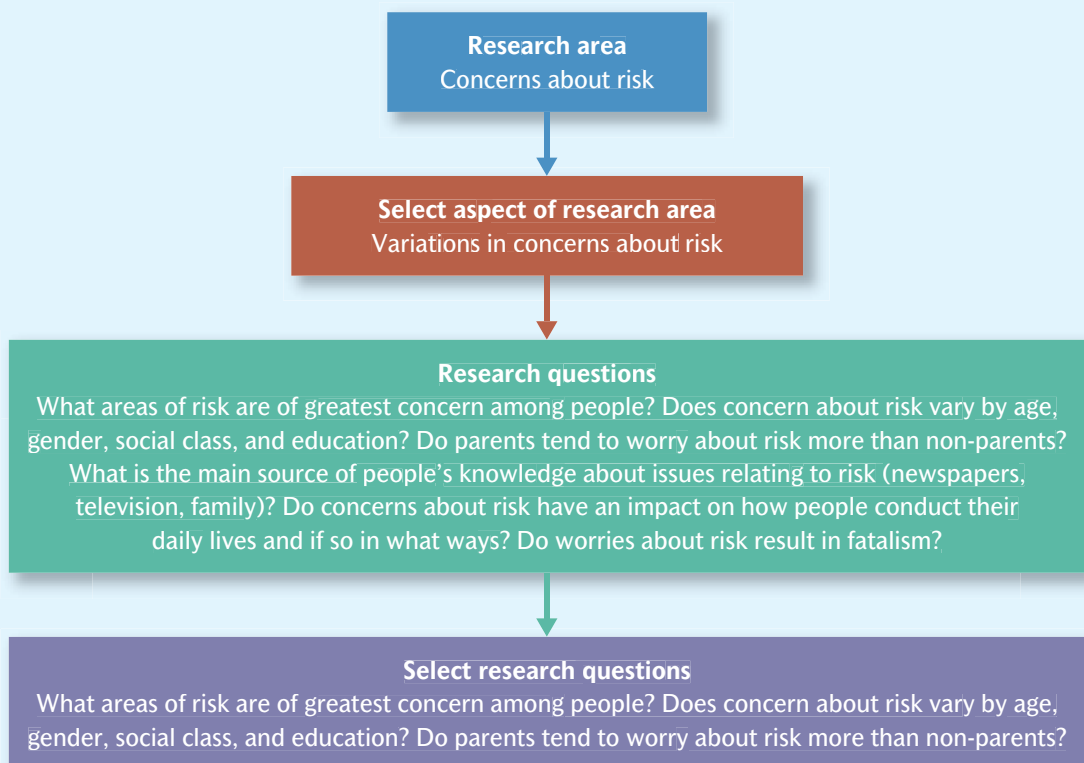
Research area
Concerns about risk

Select aspect of research area
Variations in concerns about risk

Research questions
What areas of risk are of greatest concern among people? Does concern about risk vary by age, gender, social class, and education? Do parents tend to worry about risk more than non-parents? What is the main source of people's knowledge about issues relating to risk (newspapers, television, family)? Do concerns about risk have an impact on how people conduct their daily lives and if so in what ways? Do worries about risk result in fatalism?

Select research questions
What areas of risk are of greatest concern among people? Does concern about risk vary by age, gender, social class, and education? Do parents tend to worry about risk more than non-parents?